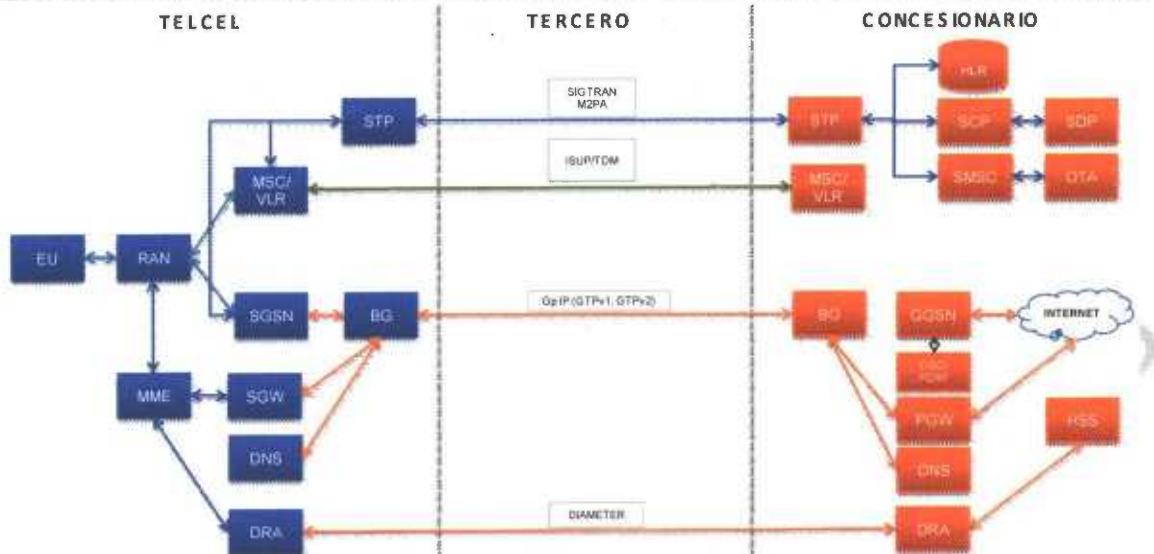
TELCEL

TERCERO

CONCESIONARIO

SIGTRAN M2PA

ISUP/TDM

STP

MSC/ VLR

EU

RAN

SGSN

BG

MME

SGW

DNS

DRA

Gp/IP (GTPv1, GTPv2)

DIAMETER

HLR

STP

SCP

SDP

MSC/ VLR

SMSC

OTA

BG

GGSN

INTERNET

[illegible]

PGW

HSS

DNS

DRA